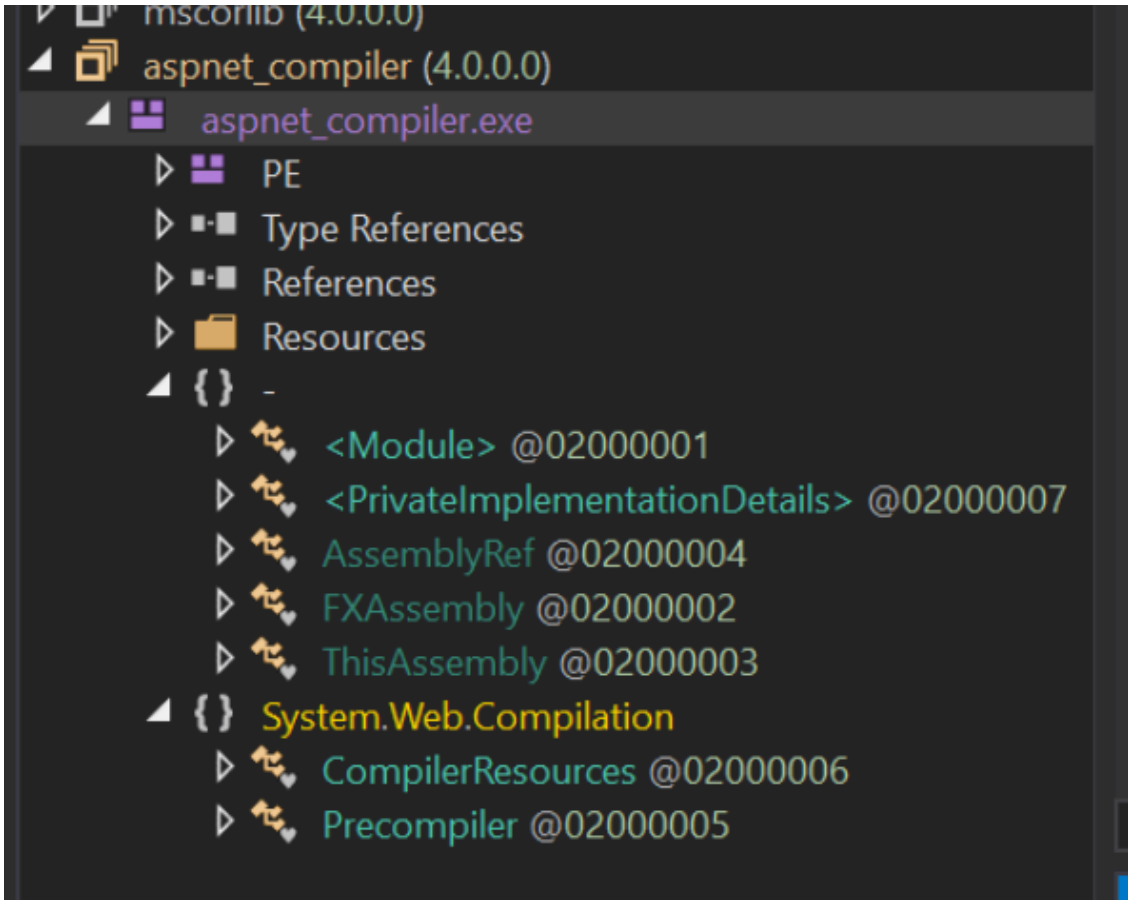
mscorlib (4.0.0.0)
aspnet_compiler (4.0.0.0)
aspnet_compiler.exe
PE
Type References
References
Resources
{ } -
<Module> @02000001
<PrivateImplementationDetails> @02000007
AssemblyRef @02000004
FXAssembly @02000002
ThisAssembly @02000003
{ } System.Web.Compilation
CompilerResources @02000006
Precompiler @02000005